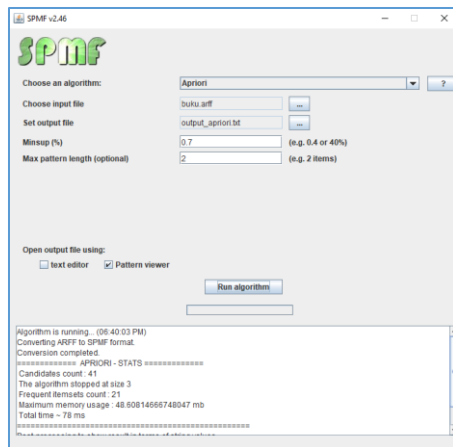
SPMF v2.46

SPMF

Choose an algorithm: Apriori ?

Choose input file buku.arff ...

Set output file output_apriori.txt ...

Minsup (%) 0.7 (e.g. 0.4 or 40%)

Max pattern length (optional) 2 (e.g. 2 items)

Open output file using:

text editor

Pattern viewer

Run algorithm

Algorithm is running... (06:40:03 PM)
Converting ARFF to SPMF format.
Conversion completed.
============= APRIORI - STATS =============
Candidates count : 41
The algorithm stopped at size 3
Frequent itemsets count : 21
Maximum memory usage : 48.60814666748047 mb
Total time ~ 78 ms
===================================================
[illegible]